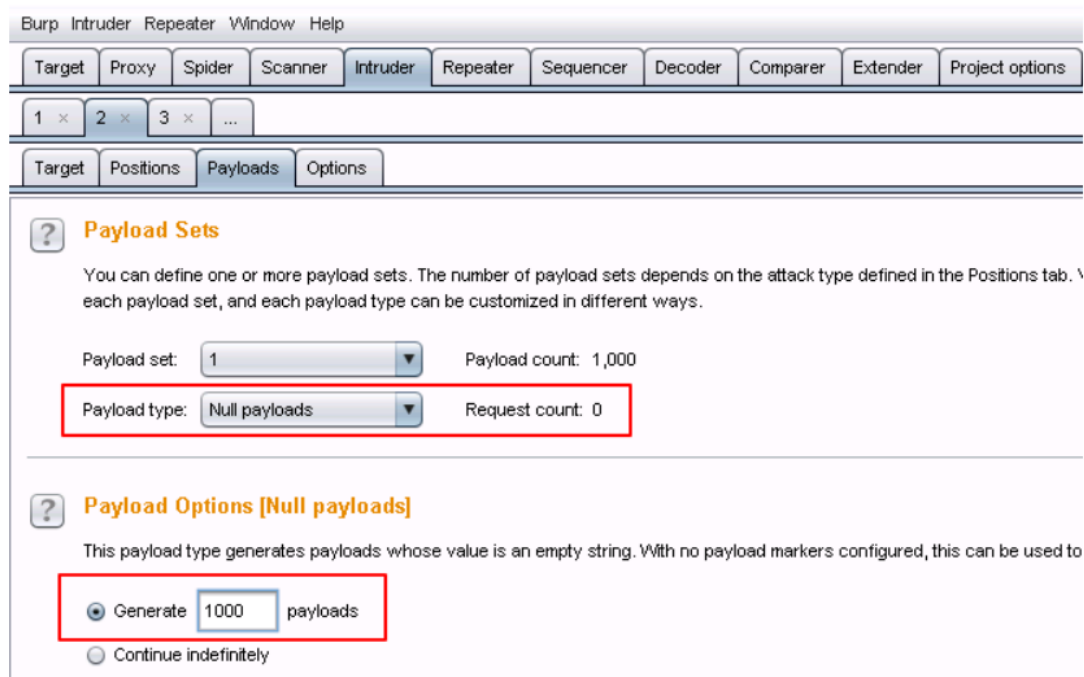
Burp Intruder Repeater Window Help

Target | Proxy | Spider | Scanner | Intruder | Repeater | Sequencer | Decoder | Comparer | Extender | Project options

1 × | 2 × | 3 × | ...

Target | Positions | Payloads | Options

?

Payload Sets

You can define one or more payload sets. The number of payload sets depends on the attack type defined in the Positions tab. V each payload set, and each payload type can be customized in different ways.

Payload set: 1 Payload count: 1,000

Payload type: Null payloads Request count: 0

?

Payload Options [Null payloads]

This payload type generates payloads whose value is an empty string. With no payload markers configured, this can be used to

Generate 1000 payloads

Continue indefinitely